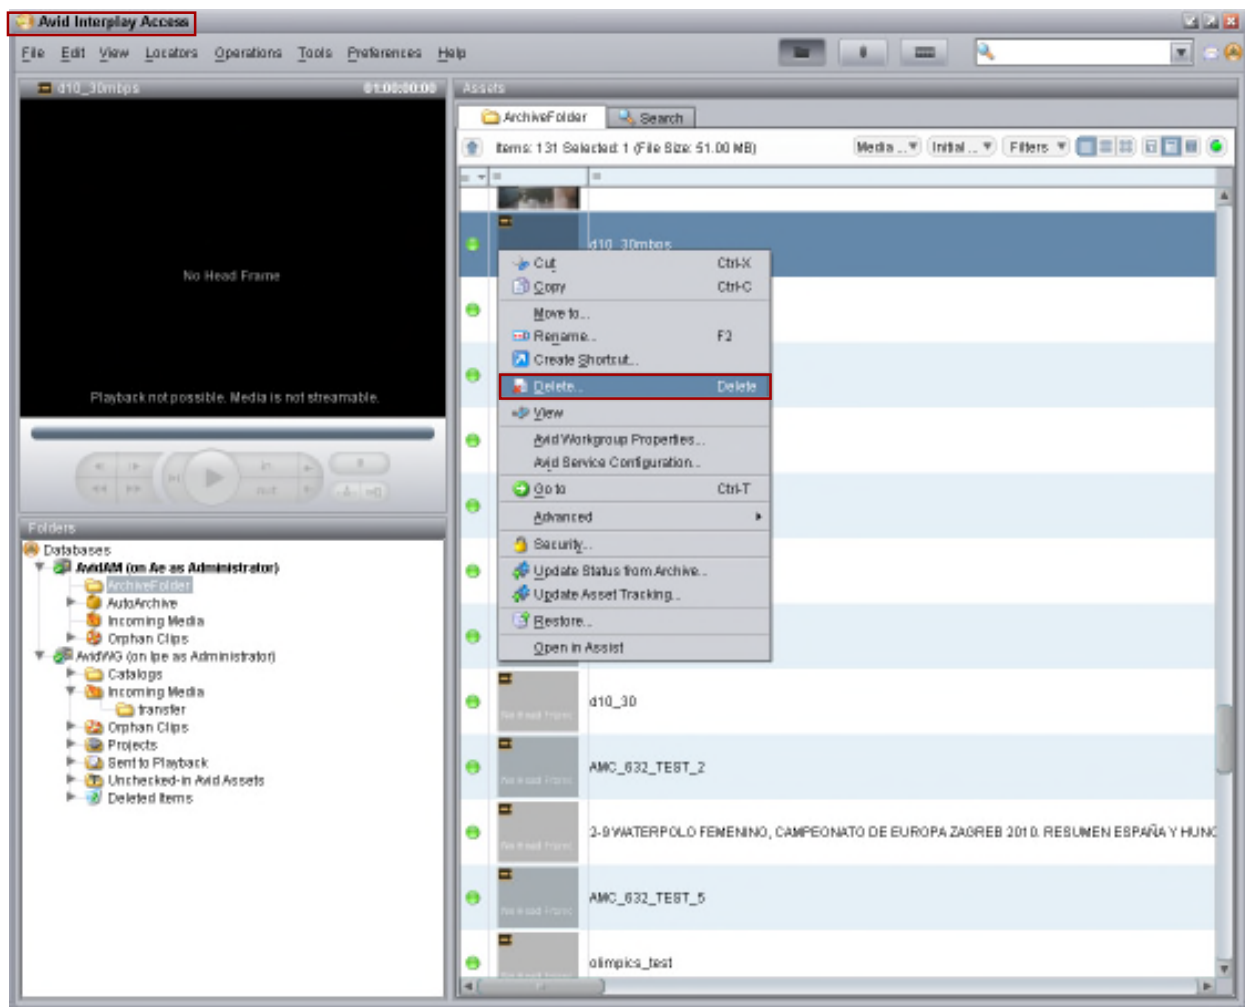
Avid Interplay Access

File Edit View Locators Operations Tools Preferences Help

d10_30mbps 01:00:00:00

No Head Frame

Playback not possible. Media is not streamable.

Folders

Databases
AvidAM (on Ae as Administrator)
ArchiveFolder
AutoArchive
Incoming Media
Orphan Clips
AvidWG (on Ipe as Administrator)
Catalogs
Incoming Media
transfer
Orphan Clips
Projects
Sent to Playback
Unchecked-in Avid Assets
Deleted Items

Assets

ArchiveFolder Search

Items: 131 Selected: 1 (File Size: 51.00 MB) Media ... Initial ... Filters

d10_30mbps

Cut Ctrl-X
Copy Ctrl-C
Move to...
Rename... F2
Create Shortcut...
Delete... Delete
View
Avid Workgroup Properties...
Avid Service Configuration...
Go to Ctrl-T
Advanced
Security...
Update Status from Archive...
Update Asset Tracking...
Restore...
Open in Assist

d10_30
AMC_632_TEST_2
2-9 WATERPOLO FEMENINO, CAMPEONATO DE EUROPA ZAGREB 2010. RESUMEN ESPAÑA Y HUNG
AMC_632_TEST_5
olimpics_test